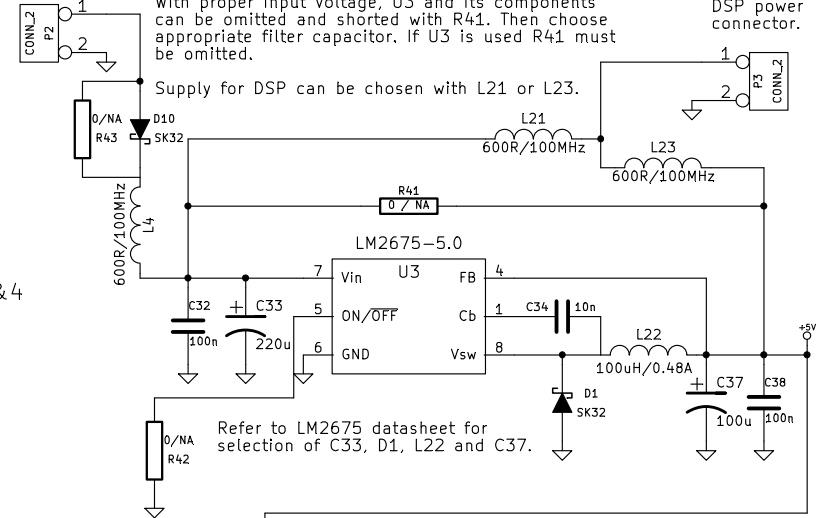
with proper input voltage, U3 and its components can be omitted and shorted with R41. Then choose appropriate filter capacitor. If U3 is used R41 must be omitted.

Supply for DSP can be chosen with L21 or L23.

DSP power connector.

CONN_2
P2
1
2

0/NA
R43

D10
SK32

L21
600R/100MHz

L23
600R/100MHz

1
2
P3
CONN_2

R41
0 / NA

600R/100MHz
L4

LM2675-5.0

&4

7
Vin
U3
FB
4

C32
100n

C33
220u

5
ON/$\overline{OFF}$
Cb
1
C34
10n

6
GND
Vsw
8

L22
100uH/0.48A

+5V

C37
100u

C38
100n

D1
SK32

0/NA
R42

Refer to LM2675 datasheet for selection of C33, D1, L22 and C37.